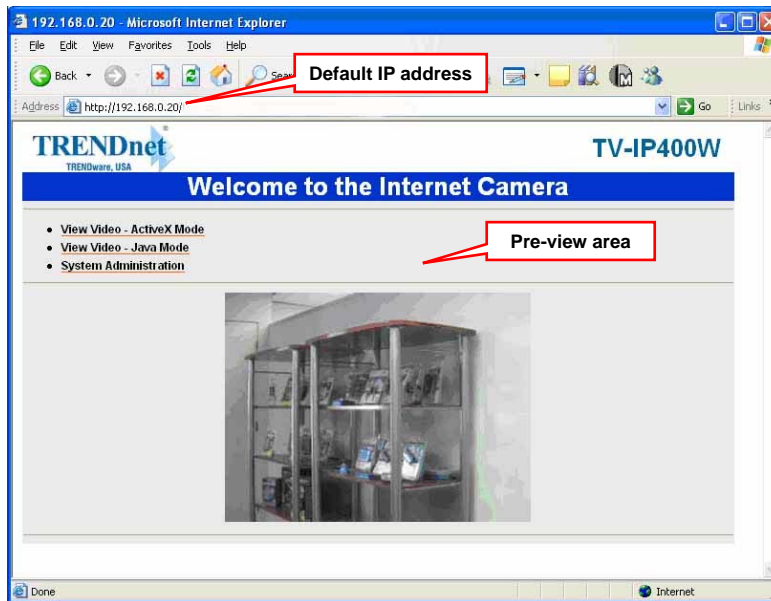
192.168.0.20 - Microsoft Internet Explorer

File Edit View Favorites Tools Help

Back Sear

Default IP address

Address http://192.168.0.20/ Go Links

TRENDnet
TRENDware, USA

TV-IP400W

Welcome to the Internet Camera

- View Video - ActiveX Mode
- View Video - Java Mode
- System Administration

Pre-view area

Done Internet